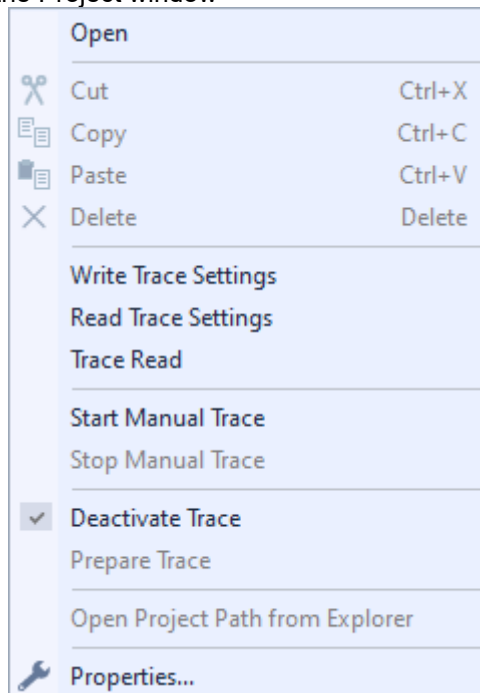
the Project window.

Open

Cut Ctrl+X
Copy Ctrl+C
Paste Ctrl+V
Delete Delete

Write Trace Settings
Read Trace Settings
Trace Read

Start Manual Trace
Stop Manual Trace

Deactivate Trace
Prepare Trace

Open Project Path from Explorer

Properties...